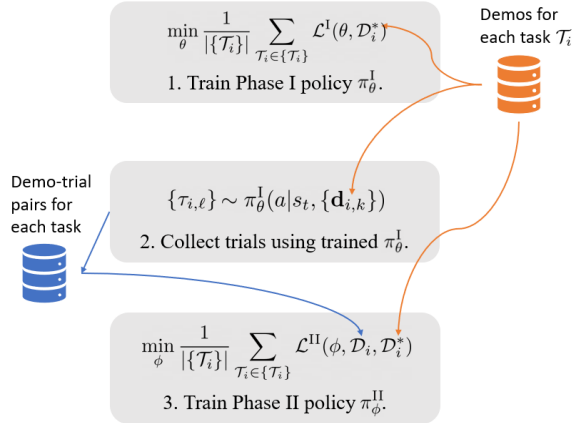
$\min_{\theta} \frac{1}{|\{\mathcal{T}_i\}|} \sum_{\mathcal{T}_i \in \{\mathcal{T}_i\}} \mathcal{L}^{\mathrm{I}}(\theta, \mathcal{D}_i^*)$

1. Train Phase I policy $\pi_\theta^{\mathrm{I}}$.

Demos for each task $\mathcal{T}_i$

Demo-trial pairs for each task

$\{\tau_{i,\ell}\} \sim \pi_\theta^{\mathrm{I}}(a|s_t, \{\mathbf{d}_{i,k}\})$

2. Collect trials using trained $\pi_\theta^{\mathrm{I}}$.

$\min_{\phi} \frac{1}{|\{\mathcal{T}_i\}|} \sum_{\mathcal{T}_i \in \{\mathcal{T}_i\}} \mathcal{L}^{\mathrm{II}}(\phi, \mathcal{D}_i, \mathcal{D}_i^*)$

3. Train Phase II policy $\pi_\phi^{\mathrm{II}}$.